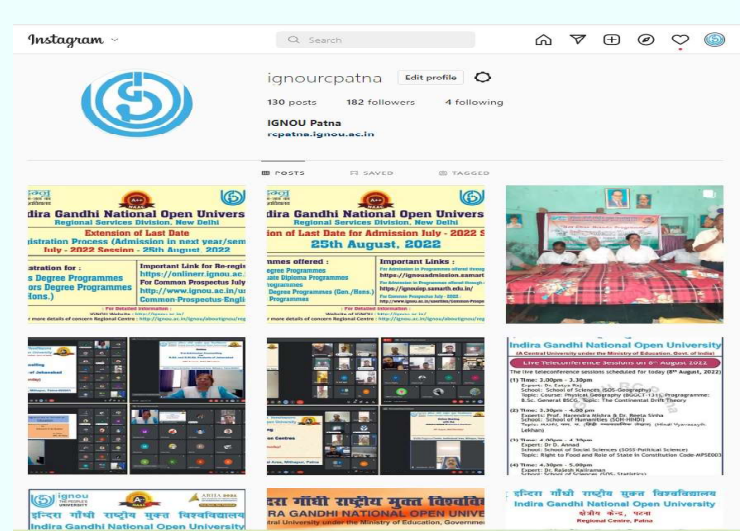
Instagram

Search

ignourcpatna Edit profile

130 posts 182 followers 4 following

IGNOU Patna

rcpatna.ignou.ac.in

POSTS SAVED TAGGED

Indira Gandhi National Open University
Regional Services Division, New Delhi
Extension of Last Date
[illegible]gistration Process (Admission in next year/sem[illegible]
July - 2022 Session - 25th August, 2022
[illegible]stration for :
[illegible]s Degree Programmes
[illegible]ors Degree Programmes
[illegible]ons.)
Important Link for Re-regis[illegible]
https://onlinerr.ignou.ac.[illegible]
For Common Prospectus-July
http://www.ignou.ac.in/u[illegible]
Common-Prospectus-Engli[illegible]

Indira Gandhi National Open Universi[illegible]
Regional Services Division, New Delhi
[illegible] of Last Date for Admission July - 2022 S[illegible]
25th August, 2022
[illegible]mmes offered :
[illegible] Degree Programmes
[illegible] Diploma Programmes
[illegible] Degree Programmes (Gen./Hons.)
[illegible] Programmes
Important Links :
https://ignouadmission.samart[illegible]
https://ignoulap.samarth.edu.in/

Indira Gandhi National Open University
(A Central University under the Ministry of Education, Govt. of India)
Live Teleconference Sessions on 8th August, 2022
The live teleconference sessions scheduled for today (8th August, 2022)
(1) Time: 2.00pm – 3.30pm
Expert: Dr. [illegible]
School: School of Sciences (SOS-Geography)
Topic: Course: Physical Geography (BGGCT-131), Programme: B.Sc. General BSCG, Topic: The Continental Drift Theory
(2) Time: 3.30pm – 4.00 pm
Experts: Prof. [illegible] & Dr. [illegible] Sinha
School: School of Humanities (SOH-HINDI)
(3) Time: 4.00pm – 4.30pm
Expert: Dr D. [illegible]
School: School of Social Sciences (SOSS-Political Science)
Topic: Right to Food and Role of State in Constitution Code-MPSE003
(4) Time: 4.30pm – 5.00pm
Expert: Dr. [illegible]
School: School of Sciences (SOS-Statistics)

ignou THE PEOPLE'S UNIVERSITY
इन्दिरा गाँधी राष्ट्रीय मुक्त विश्वविद्यालय
Indira Gandhi National Open University

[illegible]दिरा गाँधी राष्ट्रीय मुक्त विश्वविद्या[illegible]
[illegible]A GANDHI NATIONAL OPEN UNIVE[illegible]
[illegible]tral University under the Ministry of Education, Governme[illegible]

इन्दिरा गाँधी राष्ट्रीय मुक्त विश्वविद्यालय
Indira Gandhi National Open University
क्षेत्रीय केंद्र, पटना
Regional Centre, Patna